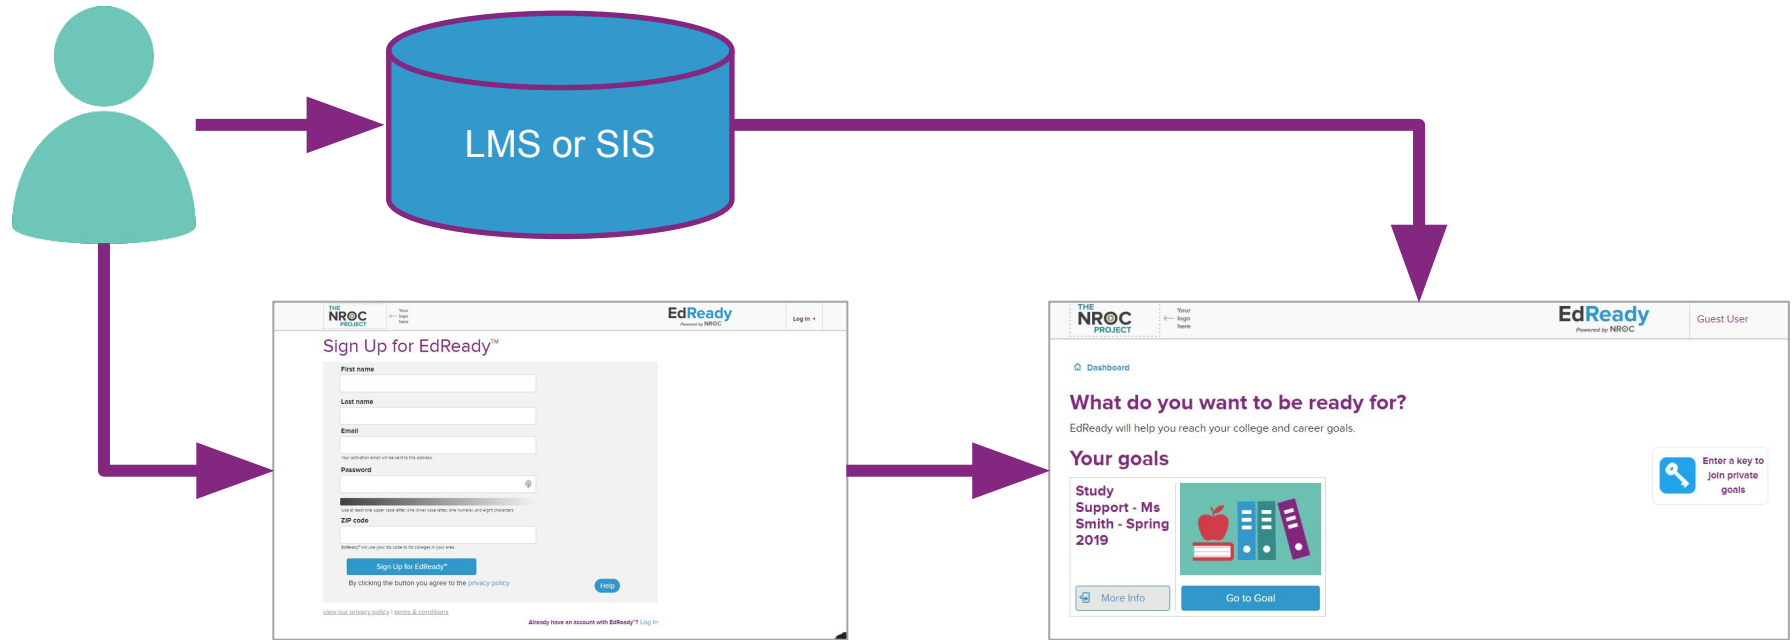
LMS or SIS

THE NROC PROJECT
Your logo here
EdReady
Powered by NROC
Log In

Sign Up for EdReady™

First name

Last name

Email

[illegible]

Password

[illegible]

ZIP code

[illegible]

Sign Up for EdReady™

By clicking the button you agree to the privacy policy

Help

view our privacy policy | terms & conditions

Already have an account with EdReady? Log In

THE NROC PROJECT
Your logo here
EdReady
Powered by NROC
Guest User

Dashboard

What do you want to be ready for?

EdReady will help you reach your college and career goals.

Your goals

Study Support - Ms Smith - Spring 2019

More Info

Go to Goal

Enter a key to join private goals